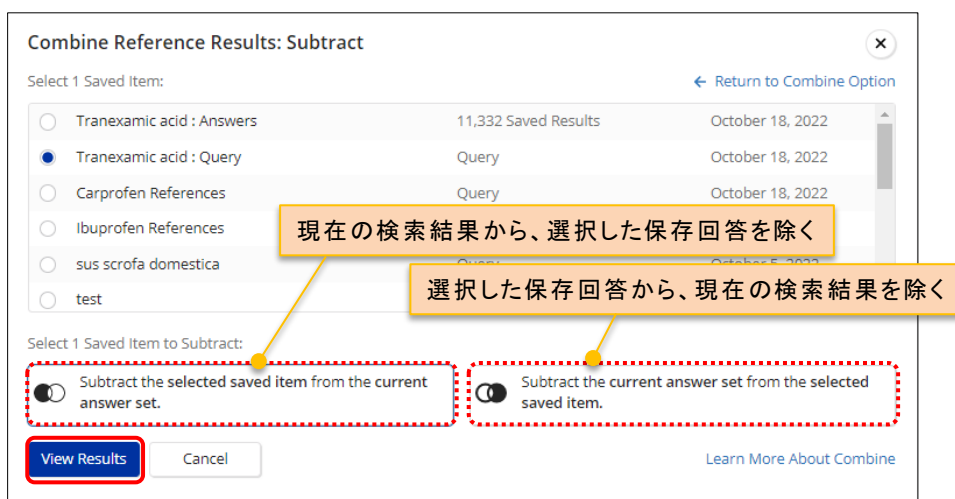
Combine Reference Results: Subtract

×

Select 1 Saved Item:

← Return to Combine Option

| | | |
|---|---|---|
| Tranexamic acid : Answers | 11,332 Saved Results | October 18, 2022 |
| Tranexamic acid : Query | Query | October 18, 2022 |
| Carprofen References | Query | October 18, 2022 |
| Ibuprofen References | | |
| sus scrofa domestica | Query | October 5, 2022 |
| test | | |

現在の検索結果から、選択した保存回答を除く

選択した保存回答から、現在の検索結果を除く

Select 1 Saved Item to Subtract:

Subtract the selected saved item from the current answer set.

Subtract the current answer set from the selected saved item.

View Results

Cancel

Learn More About Combine